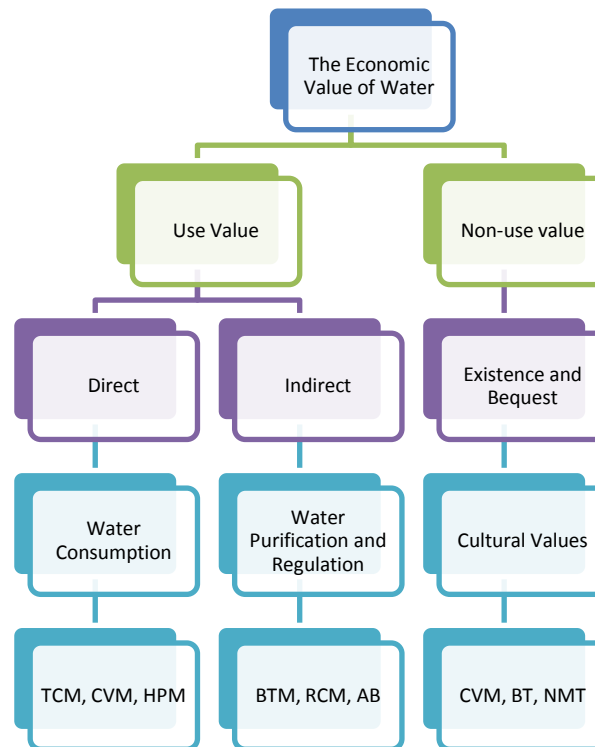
The Economic Value of Water

Use Value

Non-use value

Direct

Indirect

Existence and Bequest

Water Consumption

Water Purification and Regulation

Cultural Values

TCM, CVM, HPM

BTM, RCM, AB

CVM, BT, NMT